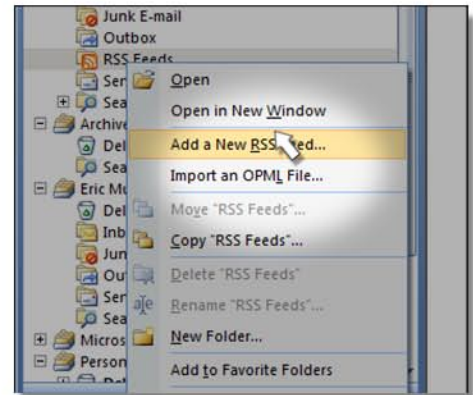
Junk E-mail
Outbox
RSS Feeds
Ser
Sea
Archive
Del
Sea
Eric Mc
Del
Inb
Jun
Out
Ser
Sea
Micros
Person

Open
Open in New Window
Add a New RSS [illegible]ed...
Import an OPML File...
Move "RSS Feeds"...
Copy "RSS Feeds"...
Delete "RSS Feeds"
Rename "RSS Feeds"...
New Folder...
Add to Favorite Folders